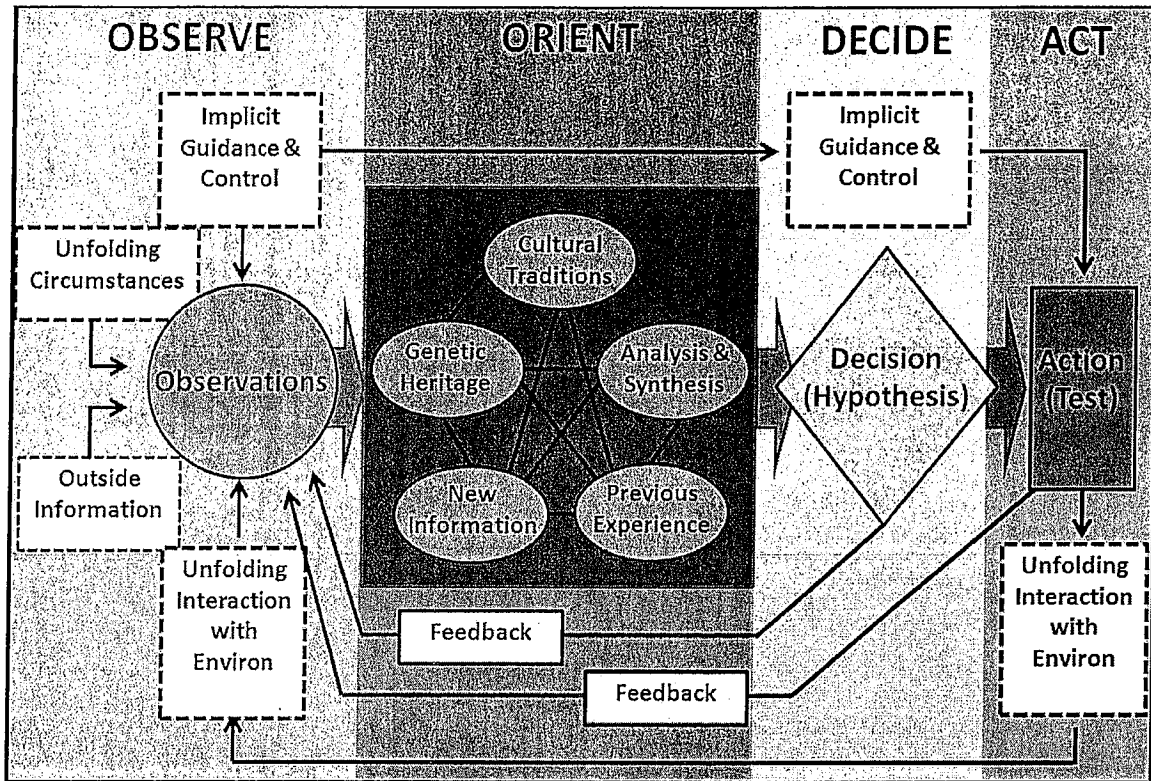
OBSERVE

ORIENT

DECIDE

ACT

Implicit Guidance & Control

Implicit Guidance & Control

Unfolding Circumstances

Observations

Outside Information

Unfolding Interaction with Environ

Cultural Traditions

Genetic Heritage

Analysis & Synthesis

New Information

Previous Experience

Decision (Hypothesis)

Action (Test)

Unfolding Interaction with Environ

Feedback

Feedback